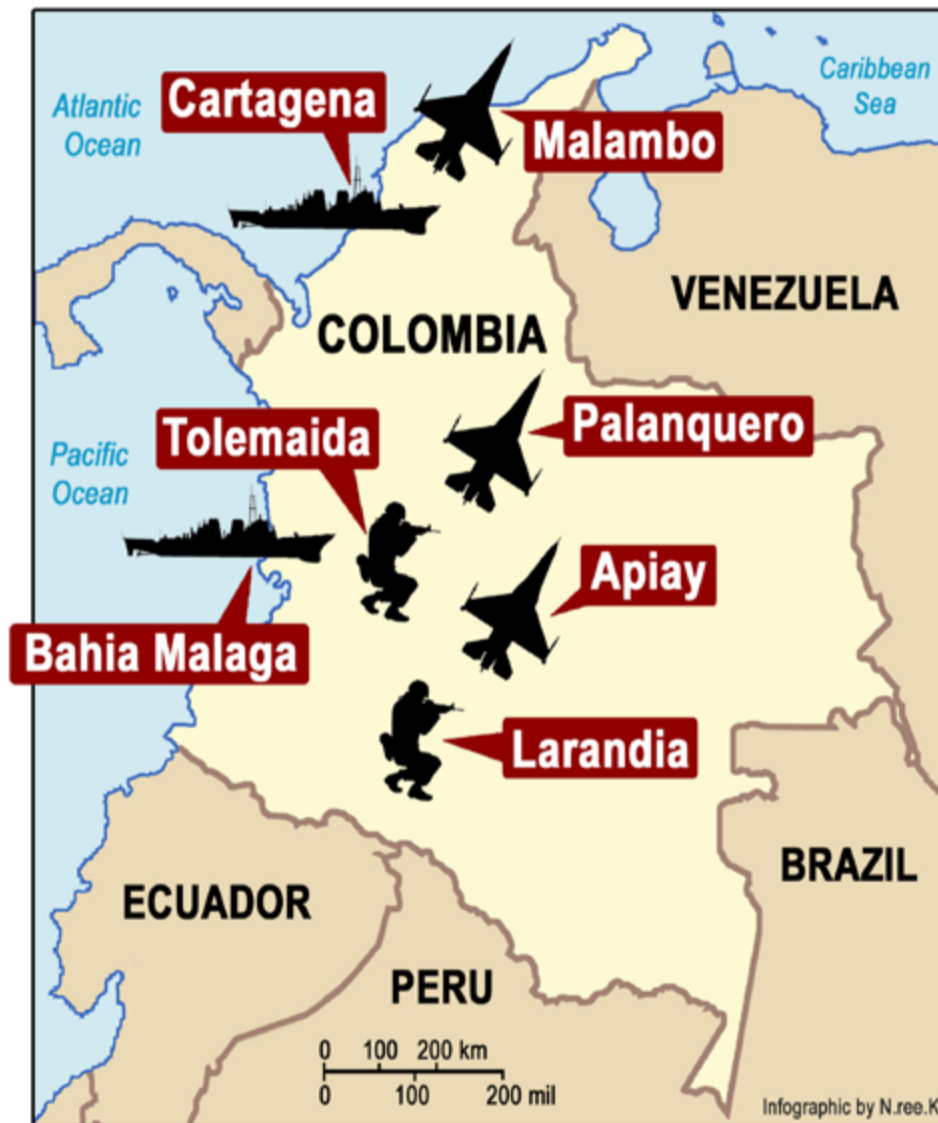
Atlantic Ocean

Cartagena

Malambo

Caribbean Sea

VENEZUELA

COLOMBIA

Palanquero

Tolemaida

Pacific Ocean

Apiay

Bahia Malaga

Larandia

BRAZIL

ECUADOR

PERU

0 100 200 km
0 100 200 mil

Infographic by N.ree.K